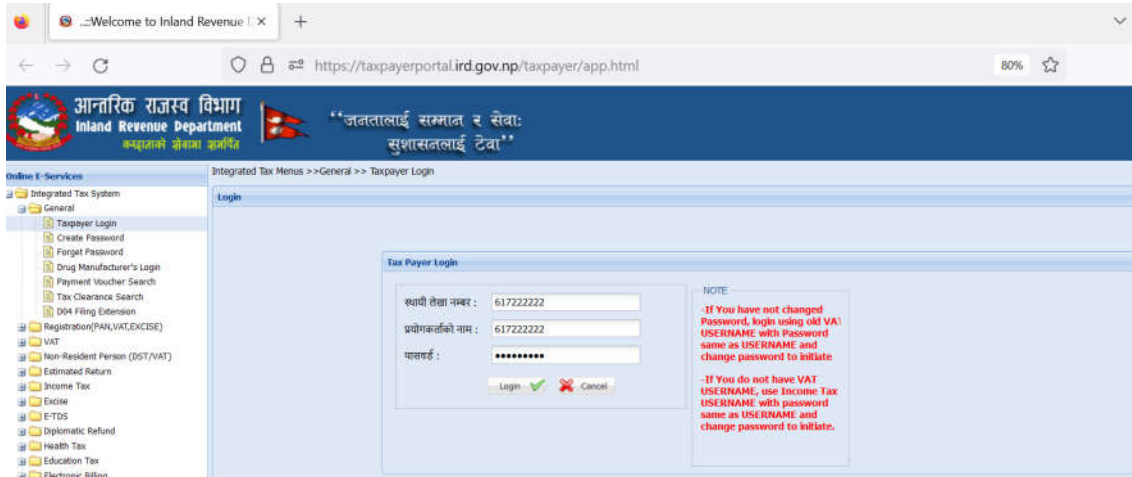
.::Welcome to Inland Revenue [ ×

https://taxpayerportal.ird.gov.np/taxpayer/app.html

80%

आन्तरिक राजस्व विभाग
Inland Revenue Department
करदाताको सेवामा समर्पित

"जनतालाई सम्मान र सेवा:
सुशासनलाई टेवा"

Online E-Services

Integrated Tax System
General
Taxpayer Login
Create Password
Forget Password
Drug Manufacturer's Login
Payment Voucher Search
Tax Clearance Search
D04 Filing Extension
Registration(PAN,VAT,EXCISE)
VAT
Non-Resident Person (DST/VAT)
Estimated Return
Income Tax
Excise
E-TDS
Diplomatic Refund
Health Tax
Education Tax
Electronic Billing

Integrated Tax Menus >>General >> Taxpayer Login

Login

Tax Payer Login

स्थायी लेखा नम्बर : 617222222
प्रयोगकर्ताको नाम : 617222222
पासवर्ड : ••••••••••

Login Cancel

NOTE
-If You have not changed Password, login using old VAT USERNAME with Password same as USERNAME and change password to initiate

-If You do not have VAT USERNAME, use Income Tax USERNAME with password same as USERNAME and change password to initiate.